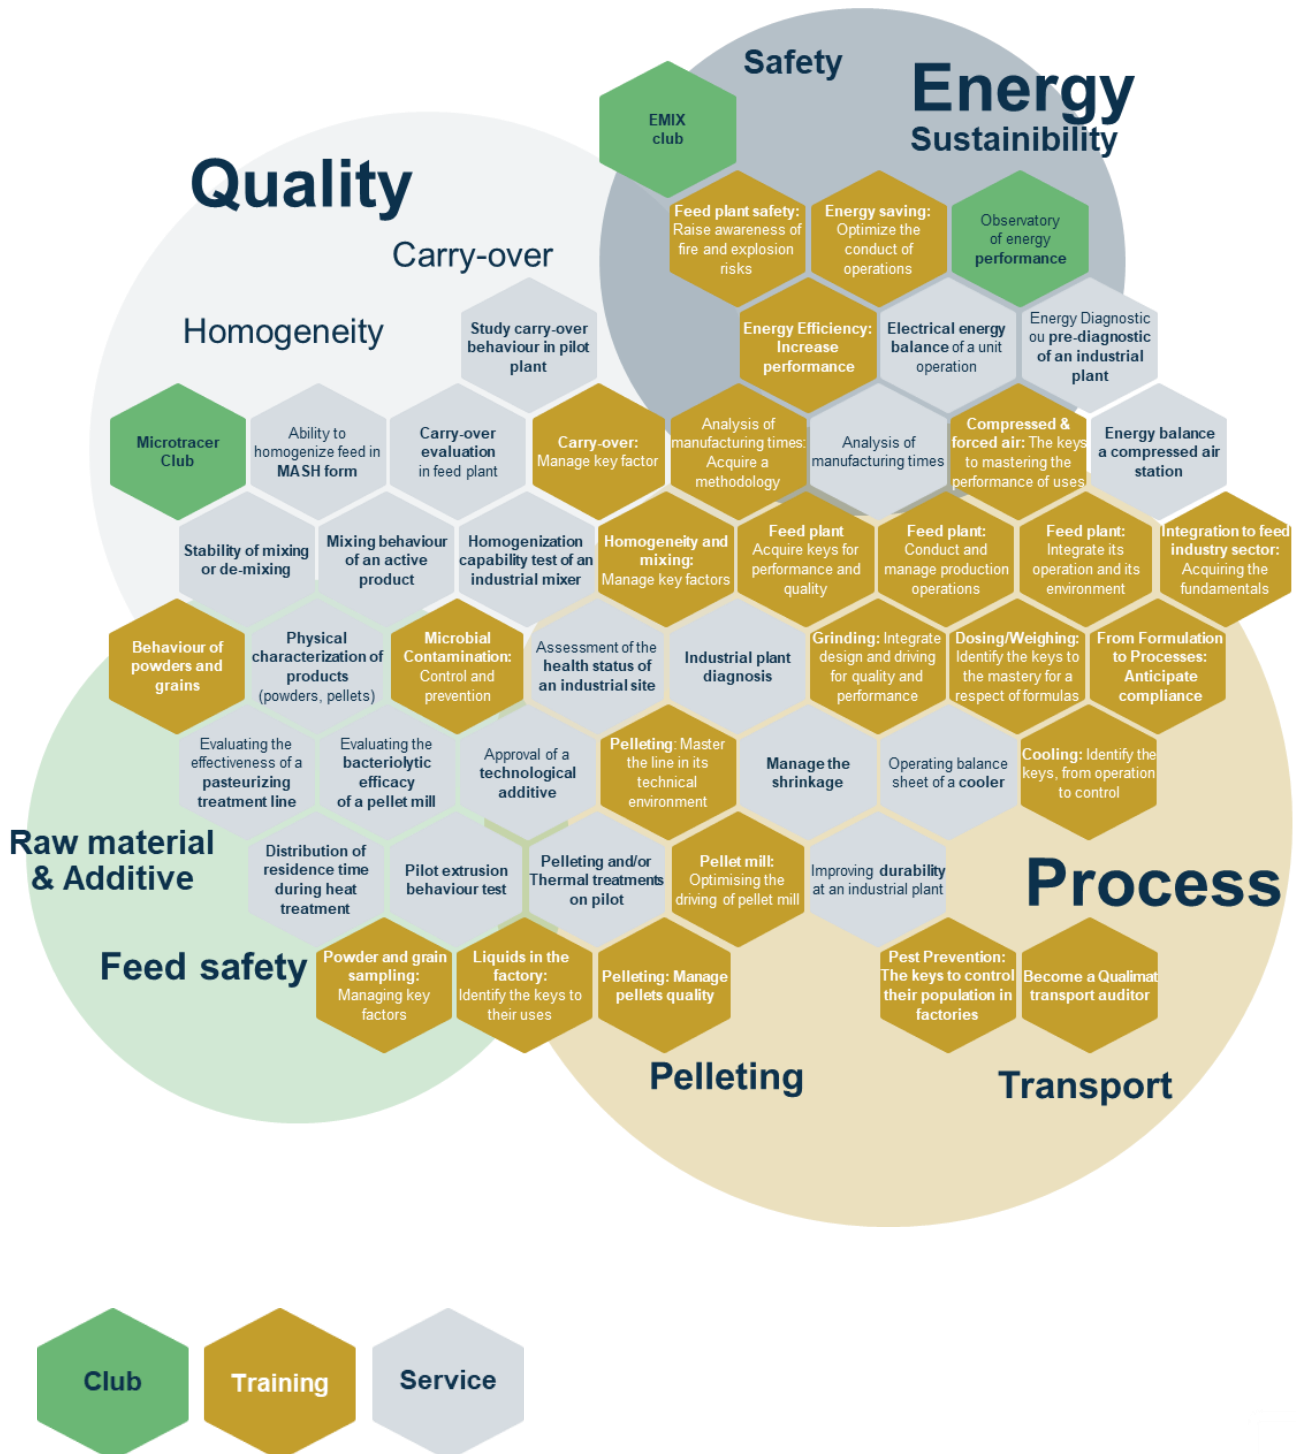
Safety

Energy
Sustainability

EMIX club

Quality

Carry-over

Homogeneity

Feed plant safety: Raise awareness of fire and explosion risks

Energy saving: Optimize the conduct of operations

Observatory of energy performance

Study carry-over behaviour in pilot plant

Energy Efficiency: Increase performance

Electrical energy balance of a unit operation

Energy Diagnostic ou pre-diagnostic of an industrial plant

Microtracer Club

Ability to homogenize feed in MASH form

Carry-over evaluation in feed plant

Carry-over: Manage key factor

Analysis of manufacturing times: Acquire a methodology

Analysis of manufacturing times

Compressed & forced air: The keys to mastering the performance of uses

Energy balance a compressed air station

Stability of mixing or de-mixing

Mixing behaviour of an active product

Homogenization capability test of an industrial mixer

Homogeneity and mixing: Manage key factors

Feed plant Acquire keys for performance and quality

Feed plant: Conduct and manage production operations

Feed plant: Integrate its operation and its environment

Integration to feed industry sector: Acquiring the fundamentals

Behaviour of powders and grains

Physical characterization of products (powders, pellets)

Microbial Contamination: Control and prevention

Assessment of the health status of an industrial site

Industrial plant diagnosis

Grinding: Integrate design and driving for quality and performance

Dosing/Weighing: Identify the keys to the mastery for a respect of formulas

From Formulation to Processes: Anticipate compliance

Evaluating the effectiveness of a pasteurizing treatment line

Evaluating the bacteriolytic efficacy of a pellet mill

Approval of a technological additive

Pelleting: Master the line in its technical environment

Manage the shrinkage

Operating balance sheet of a cooler

Cooling: Identify the keys, from operation to control

Raw material & Additive

Distribution of residence time during heat treatment

Pilot extrusion behaviour test

Pelleting and/or Thermal treatments on pilot

Pellet mill: Optimising the driving of pellet mill

Improving durability at an industrial plant

Process

Feed safety

Powder and grain sampling: Managing key factors

Liquids in the factory: Identify the keys to their uses

Pelleting: Manage pellets quality

Pest Prevention: The keys to control their population in factories

Become a Qualimat transport auditor

Pelleting

Transport

Club

Training

Service